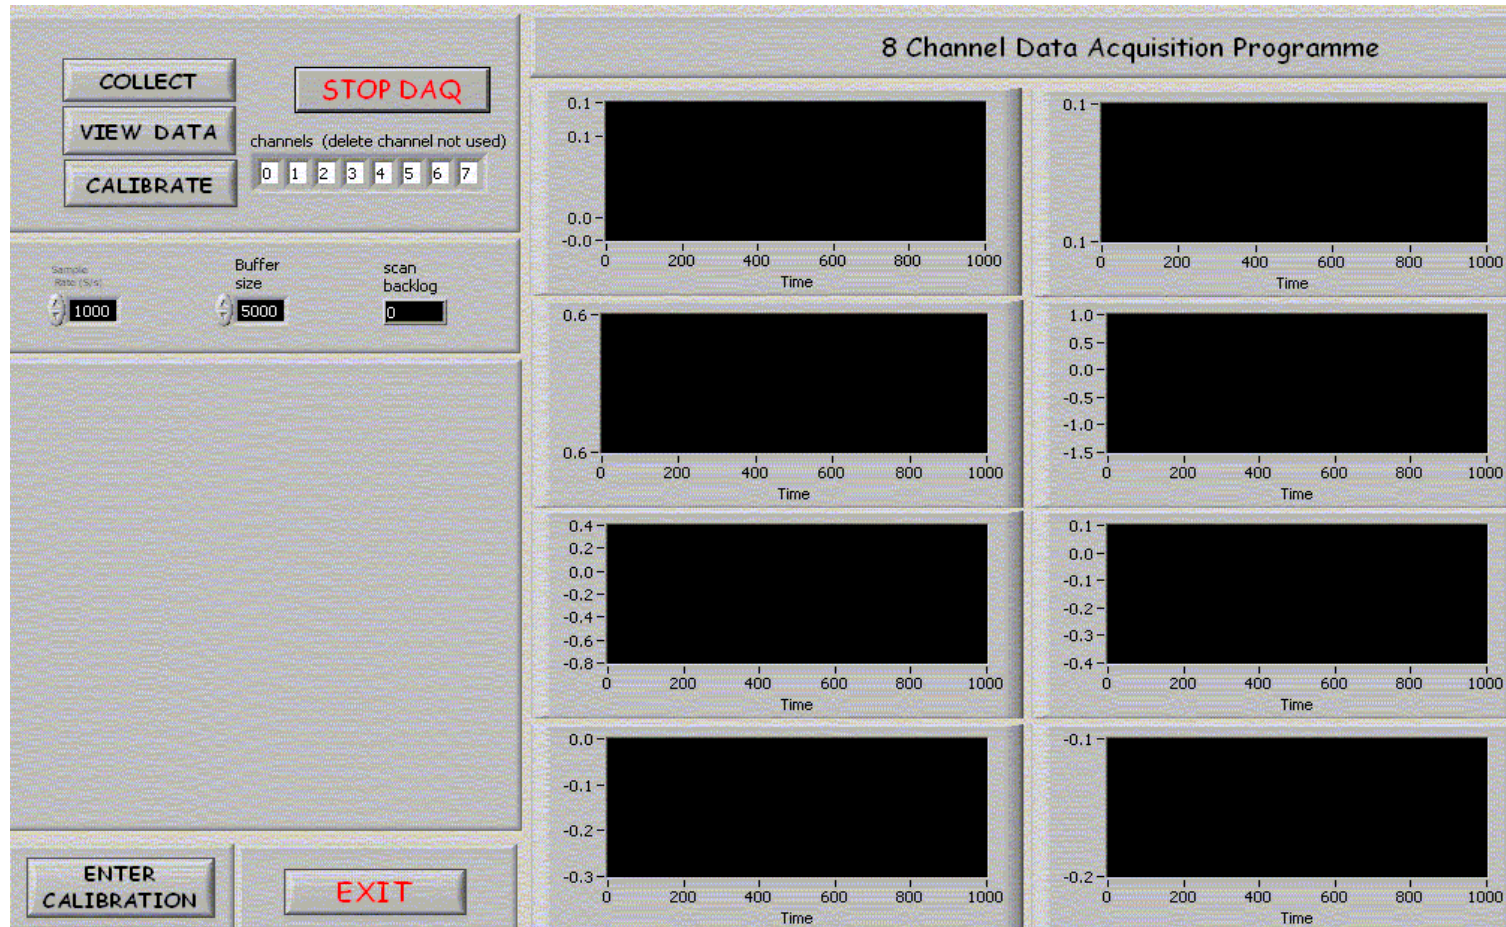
COLLECT

VIEW DATA

CALIBRATE

STOP DAQ

channels (delete channel not used)

0 1 2 3 4 5 6 7

Sample Rate (S/s)
1000

Buffer size
5000

scan backlog
0

ENTER CALIBRATION

EXIT

8 Channel Data Acquisition Programme

0.1
0.1
0.0
-0.0
0 200 400 600 800 1000
Time

0.1
0.1
0 200 400 600 800 1000
Time

0.6
0.6
0 200 400 600 800 1000
Time

1.0
0.5
0.0
-0.5
-1.0
-1.5
0 200 400 600 800 1000
Time

0.4
0.2
0.0
-0.2
-0.4
-0.6
-0.8
0 200 400 600 800 1000
Time

0.1
0.0
-0.1
-0.2
-0.3
-0.4
0 200 400 600 800 1000
Time

0.0
-0.1
-0.2
-0.3
0 200 400 600 800 1000
Time

-0.1
-0.2
0 200 400 600 800 1000
Time